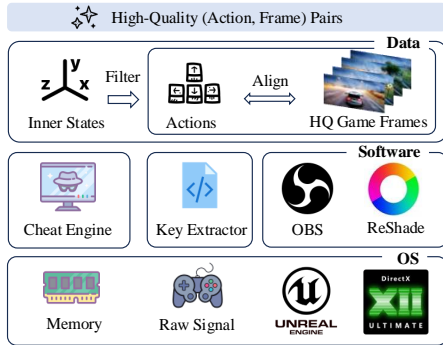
High-Quality (Action, Frame) Pairs

Data

z y x

Inner States

Filter

Actions

Align

HQ Game Frames

Software

Cheat Engine

Key Extractor

OBS

ReShade

OS

Memory

Raw Signal

UNREAL ENGINE

DirectX XII ULTIMATE